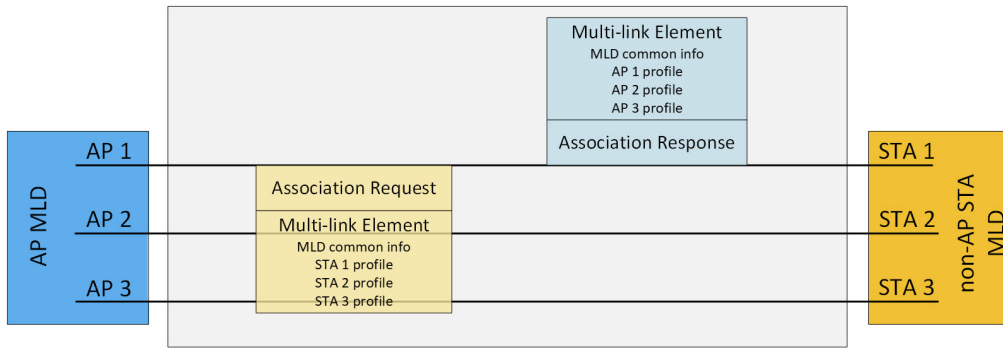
Multi-link Element
MLD common info
AP 1 profile
AP 2 profile
AP 3 profile

Association Response

AP MLD

AP 1

AP 2

AP 3

Association Request

Multi-link Element
MLD common info
STA 1 profile
STA 2 profile
STA 3 profile

STA 1

STA 2

STA 3

non-AP STA MLD